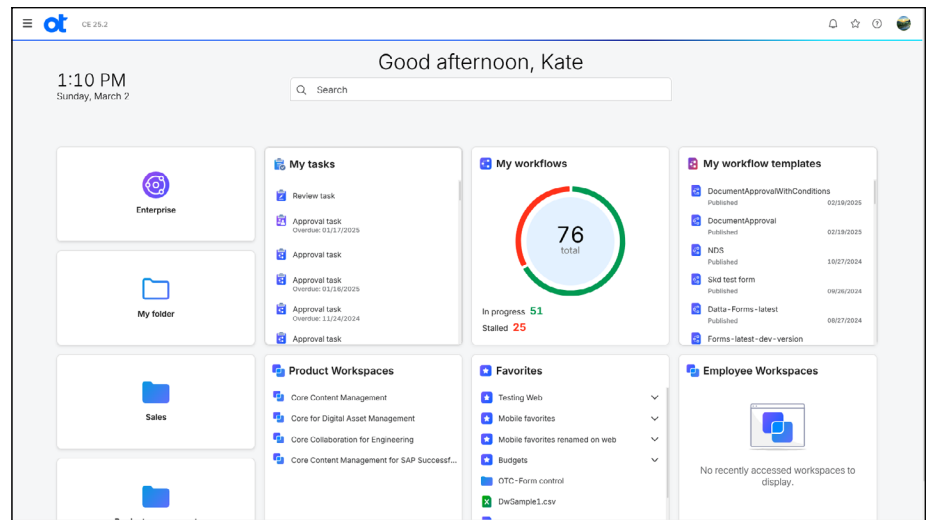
ot CE 25.2

Good afternoon, Kate

1:10 PM
Sunday, March 2

Search

Enterprise

My folder

Sales

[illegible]

My tasks

Review task

Approval task
Overdue: 01/17/2025

Approval task

Approval task
Overdue: 01/16/2025

Approval task
Overdue: 11/24/2024

Approval task

My workflows

76
total

In progress 51
Stalled 25

My workflow templates

DocumentApprovalWithConditions
Published 02/19/2025

DocumentApproval
Published 02/19/2025

NDS
Published 10/27/2024

Skd test form
Published 09/26/2024

Datta-Forms-latest
Published 08/27/2024

Forms-latest-dev-version

Product Workspaces

Core Content Management

Core for Digital Asset Management

Core Collaboration for Engineering

Core Content Management for SAP Successf...

Favorites

Testing Web

Mobile favorites

Mobile favorites renamed on web

Budgets

OTC-Form control

DwSample1.csv

Employee Workspaces

No recently accessed workspaces to display.